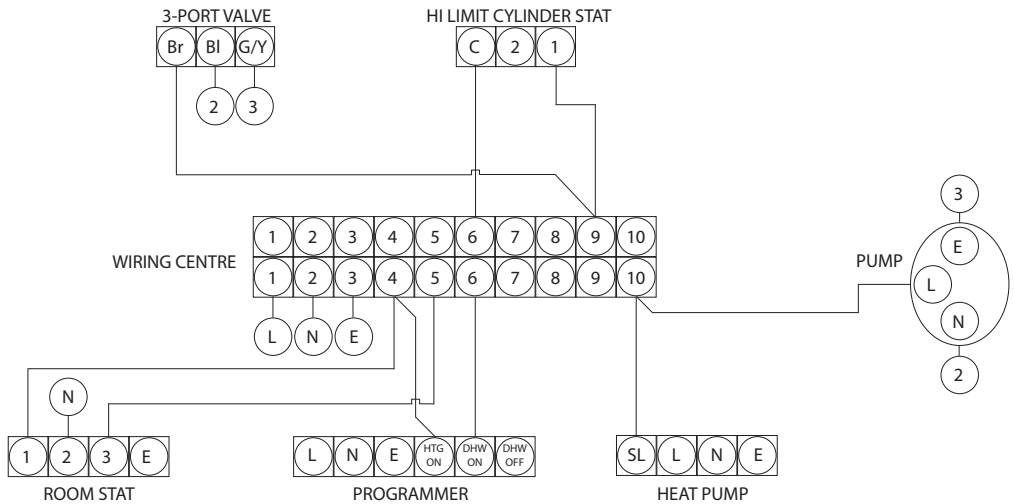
3-PORT VALVE

Br Bl G/Y

2 3

HI LIMIT CYLINDER STAT

C 2 1

WIRING CENTRE

1 2 3 4 5 6 7 8 9 10

1 2 3 4 5 6 7 8 9 10

L N E

PUMP

3 E L N 2

N

1 2 3 E

ROOM STAT

L N E HTG ON DHW ON DHW OFF

PROGRAMMER

SL L N E

HEAT PUMP